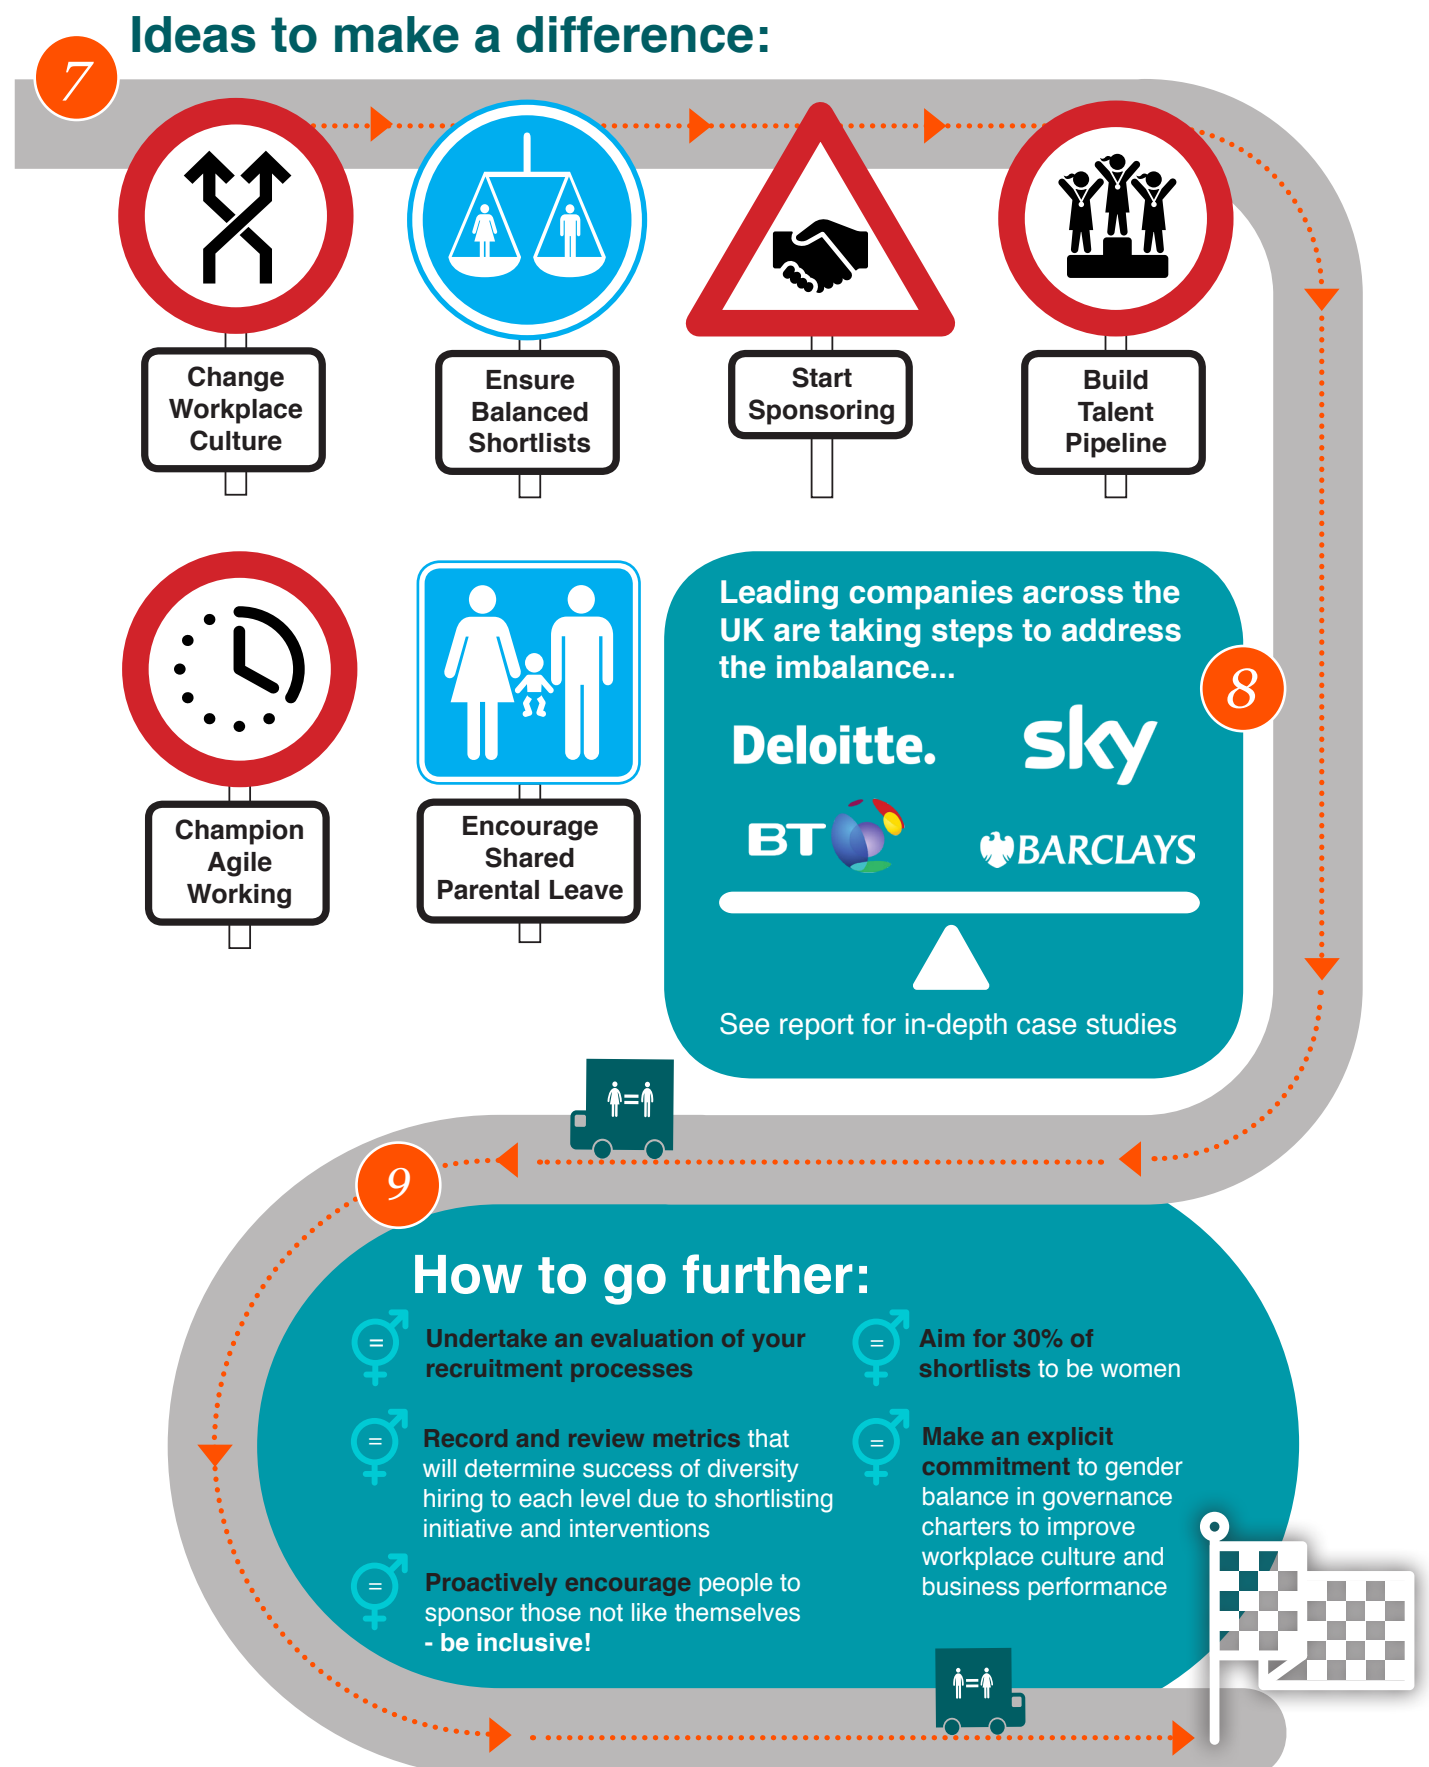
7

Ideas to make a difference:

Change Workplace Culture

Ensure Balanced Shortlists

Start Sponsoring

Build Talent Pipeline

Champion Agile Working

Encourage Shared Parental Leave

Leading companies across the UK are taking steps to address the imbalance...

8

Deloitte.

sky

BT

BARCLAYS

See report for in-depth case studies

9

How to go further:

Undertake an evaluation of your recruitment processes

Aim for 30% of shortlists to be women

Record and review metrics that will determine success of diversity hiring to each level due to shortlisting initiative and interventions

Make an explicit commitment to gender balance in governance charters to improve workplace culture and business performance

Proactively encourage people to sponsor those not like themselves - be inclusive!